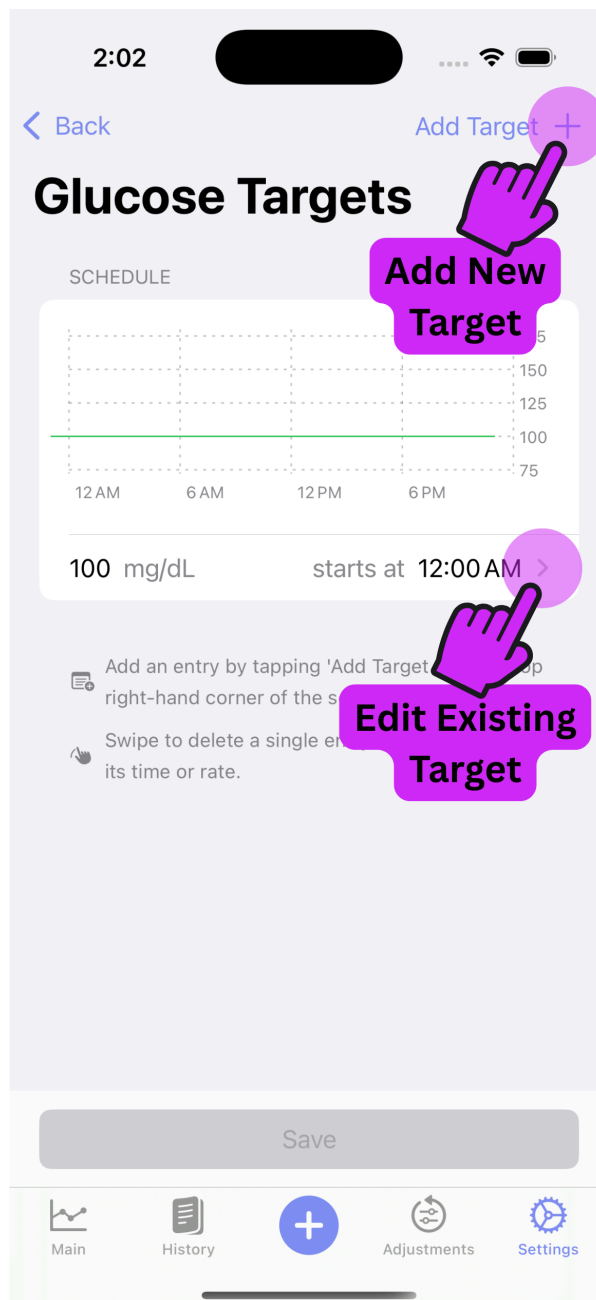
2:02

< Back

Add Target +

Glucose Targets

Add New Target

SCHEDULE

5
150
125
100
75

12 AM
6 AM
12 PM
6 PM

100 mg/dL starts at 12:00 AM >

Add an entry by tapping 'Add Target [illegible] op right-hand corner of the s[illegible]

Edit Existing Target

Swipe to delete a single en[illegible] its time or rate.

Save

Main
History
+
Adjustments
Settings